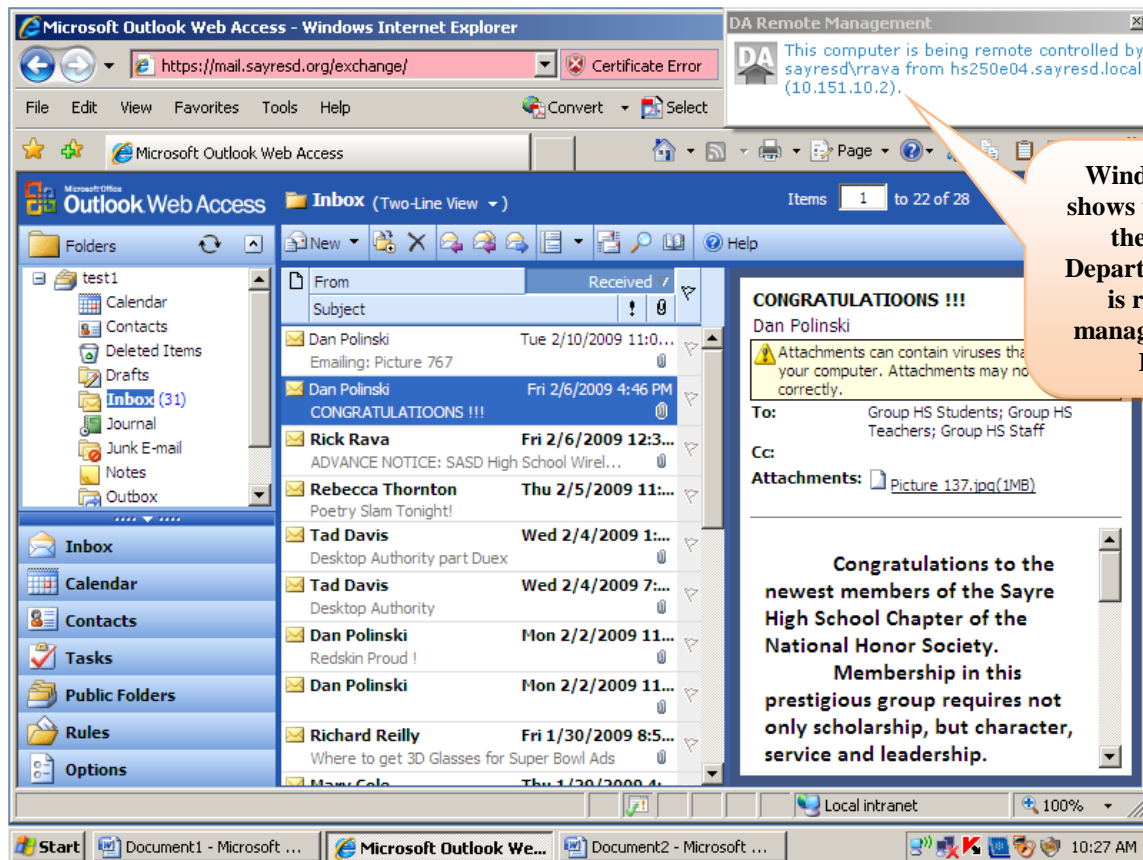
Microsoft Outlook Web Access - Windows Internet Explorer

https://mail.sayresd.org/exchange/ Certificate Error

File Edit View Favorites Tools Help Convert Select

Microsoft Outlook Web Access

Page

DA Remote Management

This computer is being remote controlled by sayresd\rrava from hs250e04.sayresd.local (10.151.10.2).

Wind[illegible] shows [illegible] the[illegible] Depart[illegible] is r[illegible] manag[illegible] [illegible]

Microsoft Office Outlook Web Access

Inbox (Two-Line View)

Items 1 to 22 of 28

Folders

New Help

test1
Calendar
Contacts
Deleted Items
Drafts
Inbox (31)
Journal
Junk E-mail
Notes
Outbox

Inbox
Calendar
Contacts
Tasks
Public Folders
Rules
Options

| From | Received |
|---|---|
| Subject | |
| Dan Polinski | Tue 2/10/2009 11:0... |
| Emailing: Picture 767 | |
| Dan Polinski | Fri 2/6/2009 4:46 PM |
| CONGRATULATIOONS !!! | |
| Rick Rava | Fri 2/6/2009 12:3... |
| ADVANCE NOTICE: SASD High School Wirel... | |
| Rebecca Thornton | Thu 2/5/2009 11:... |
| Poetry Slam Tonight! | |
| Tad Davis | Wed 2/4/2009 1:... |
| Desktop Authority part Duex | |
| Tad Davis | Wed 2/4/2009 7:... |
| Desktop Authority | |
| Dan Polinski | Mon 2/2/2009 11... |
| Redskin Proud ! | |
| Dan Polinski | Mon 2/2/2009 11... |
| Richard Reilly | Fri 1/30/2009 8:5... |
| Where to get 3D Glasses for Super Bowl Ads | |
| Mary Cole | Thu 1/29/2009 4:... |

CONGRATULATIOONS !!!
Dan Polinski

Attachments can contain viruses tha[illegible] your computer. Attachments may no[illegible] correctly.

To: Group HS Students; Group HS Teachers; Group HS Staff
Cc:
Attachments: Picture 137.jpg(1MB)

Congratulations to the newest members of the Sayre High School Chapter of the National Honor Society.

Membership in this prestigious group requires not only scholarship, but character, service and leadership.

Local intranet 100%

Start Document1 - Microsoft ... Microsoft Outlook We... Document2 - Microsoft ... 10:27 AM